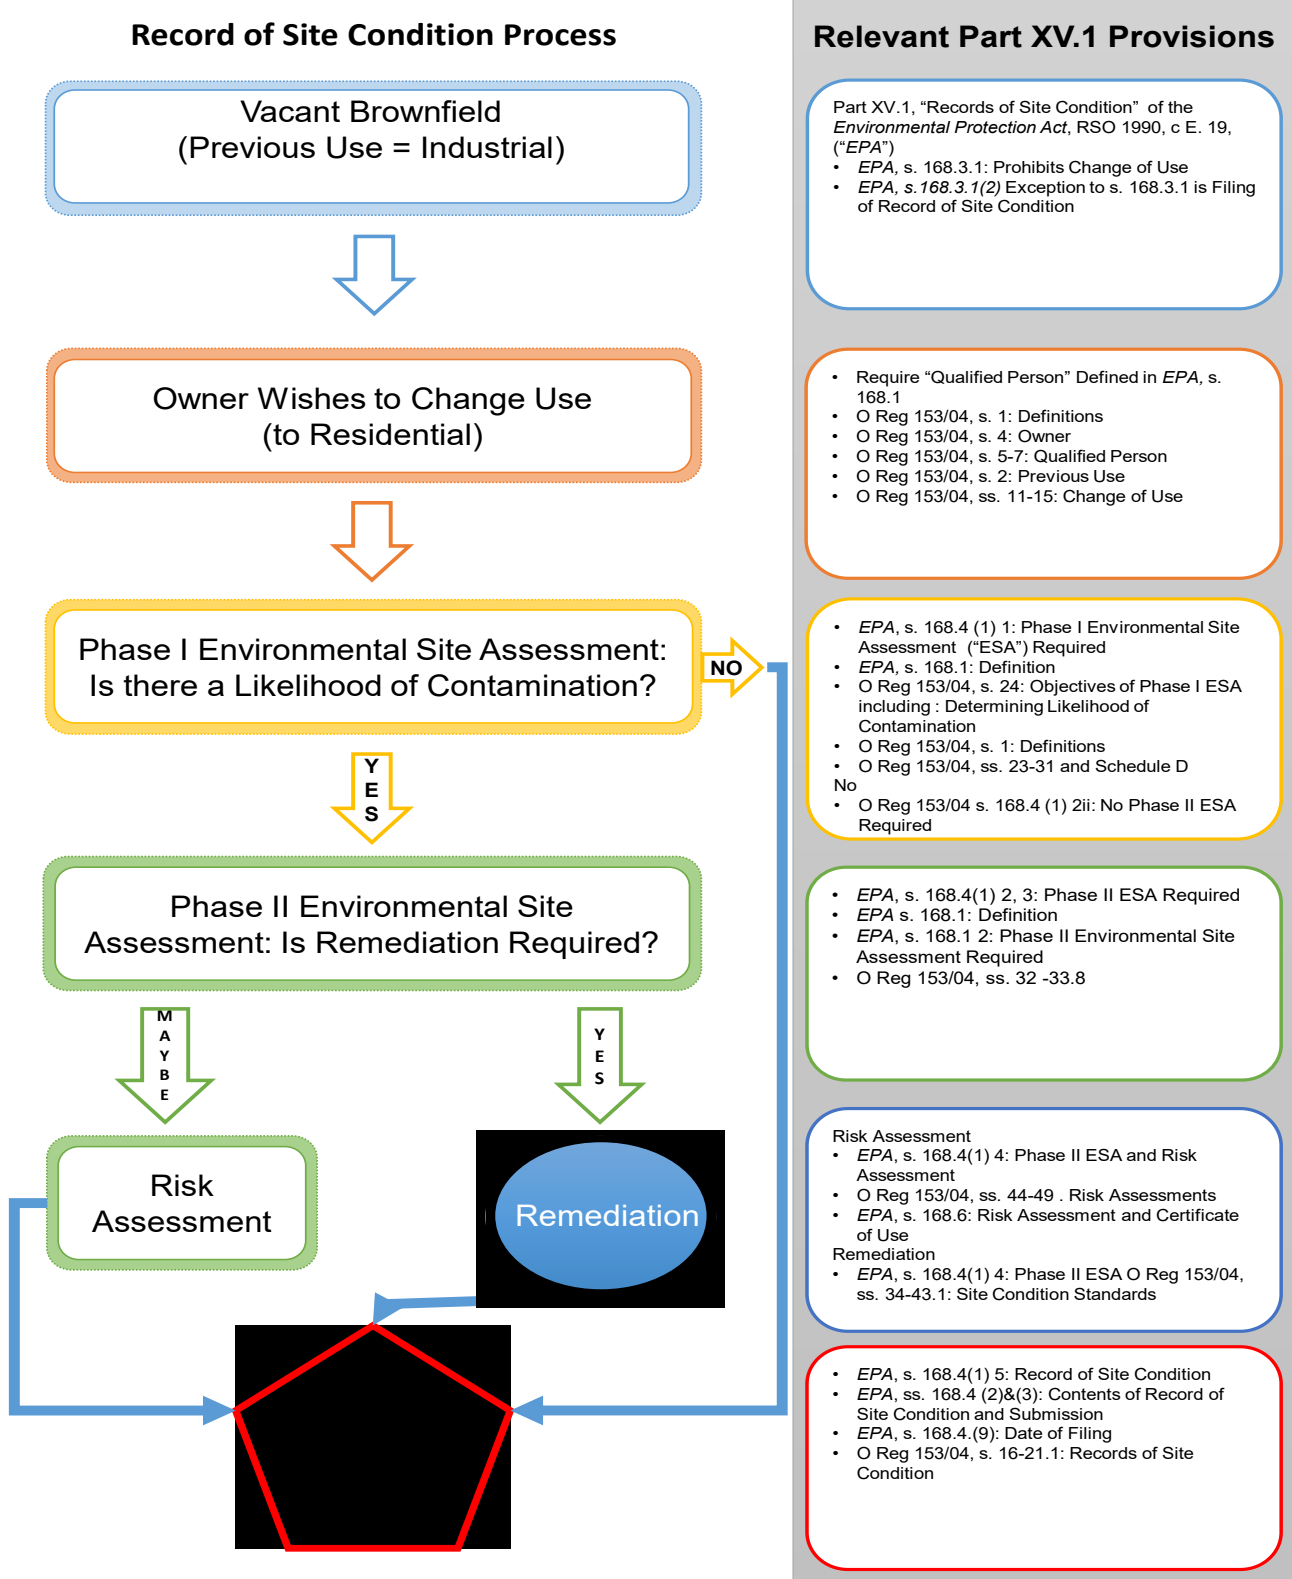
Record of Site Condition Process

Vacant Brownfield
(Previous Use = Industrial)

Owner Wishes to Change Use
(to Residential)

Phase I Environmental Site Assessment:
Is there a Likelihood of Contamination?

NO

YES

Phase II Environmental Site Assessment: Is Remediation Required?

MAYBE

YES

Risk Assessment

Remediation

Relevant Part XV.1 Provisions

Part XV.1, "Records of Site Condition" of the *Environmental Protection Act*, RSO 1990, c E. 19, ("*EPA*")
• *EPA*, s. 168.3.1: Prohibits Change of Use
• *EPA, s.168.3.1(2)* Exception to s. 168.3.1 is Filing of Record of Site Condition

• Require "Qualified Person" Defined in *EPA*, s. 168.1
• O Reg 153/04, s. 1: Definitions
• O Reg 153/04, s. 4: Owner
• O Reg 153/04, s. 5-7: Qualified Person
• O Reg 153/04, s. 2: Previous Use
• O Reg 153/04, ss. 11-15: Change of Use

• *EPA*, s. 168.4 (1) 1: Phase I Environmental Site Assessment ("ESA") Required
• *EPA*, s. 168.1: Definition
• O Reg 153/04, s. 24: Objectives of Phase I ESA including : Determining Likelihood of Contamination
• O Reg 153/04, s. 1: Definitions
• O Reg 153/04, ss. 23-31 and Schedule D
No
• O Reg 153/04 s. 168.4 (1) 2ii: No Phase II ESA Required

• *EPA*, s. 168.4(1) 2, 3: Phase II ESA Required
• *EPA* s. 168.1: Definition
• *EPA*, s. 168.1 2: Phase II Environmental Site Assessment Required
• O Reg 153/04, ss. 32 -33.8

Risk Assessment
• *EPA*, s. 168.4(1) 4: Phase II ESA and Risk Assessment
• O Reg 153/04, ss. 44-49 . Risk Assessments
• *EPA*, s. 168.6: Risk Assessment and Certificate of Use
Remediation
• *EPA*, s. 168.4(1) 4: Phase II ESA O Reg 153/04, ss. 34-43.1: Site Condition Standards

• *EPA*, s. 168.4(1) 5: Record of Site Condition
• *EPA*, ss. 168.4 (2)&(3): Contents of Record of Site Condition and Submission
• *EPA*, s. 168.4.(9): Date of Filing
• O Reg 153/04, s. 16-21.1: Records of Site Condition